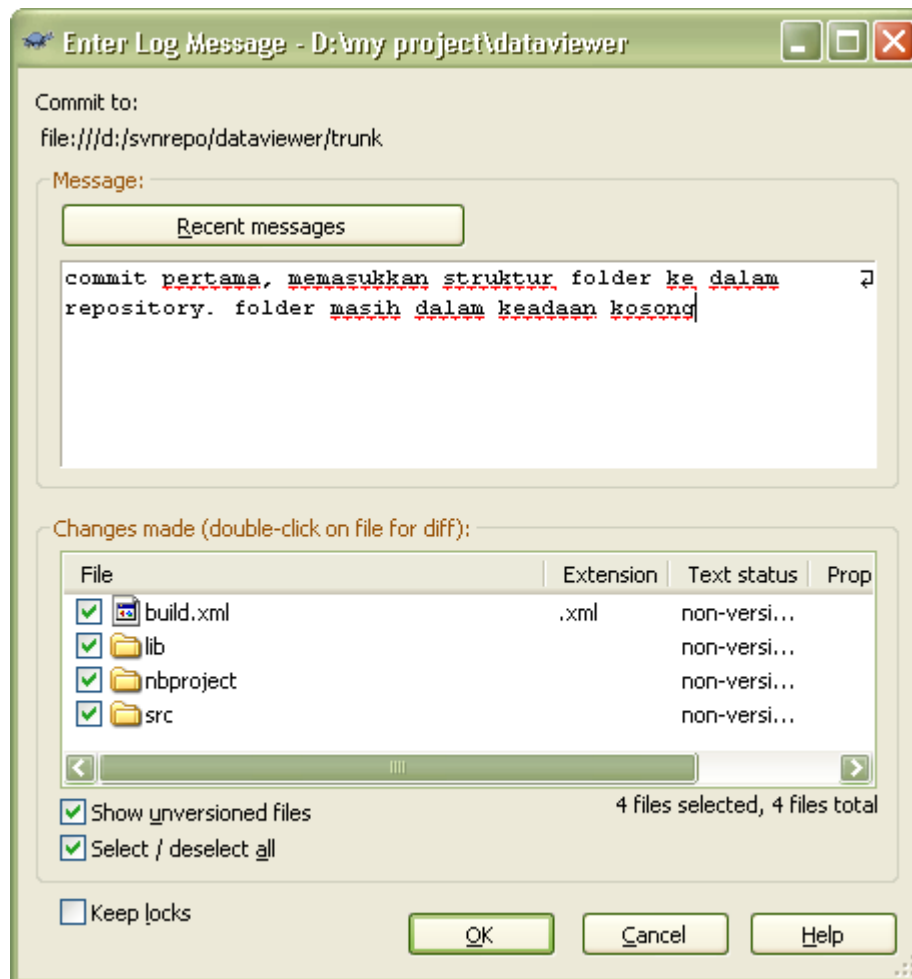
Enter Log Message - D:\my project\dataviewer

Commit to:

file:///d:/svnrepo/dataviewer/trunk

Message:

Recent messages

commit pertama, memasukkan struktur folder ke dalam repository. folder masih dalam keadaan kosong

Changes made (double-click on file for diff):

| File | Extension | Text status | Prop |
|---|---|---|---|
| build.xml | .xml | non-versi... | |
| lib | | non-versi... | |
| nbproject | | non-versi... | |
| src | | non-versi... | |

Show unversioned files

4 files selected, 4 files total

Select / deselect all

Keep locks

OK

Cancel

Help